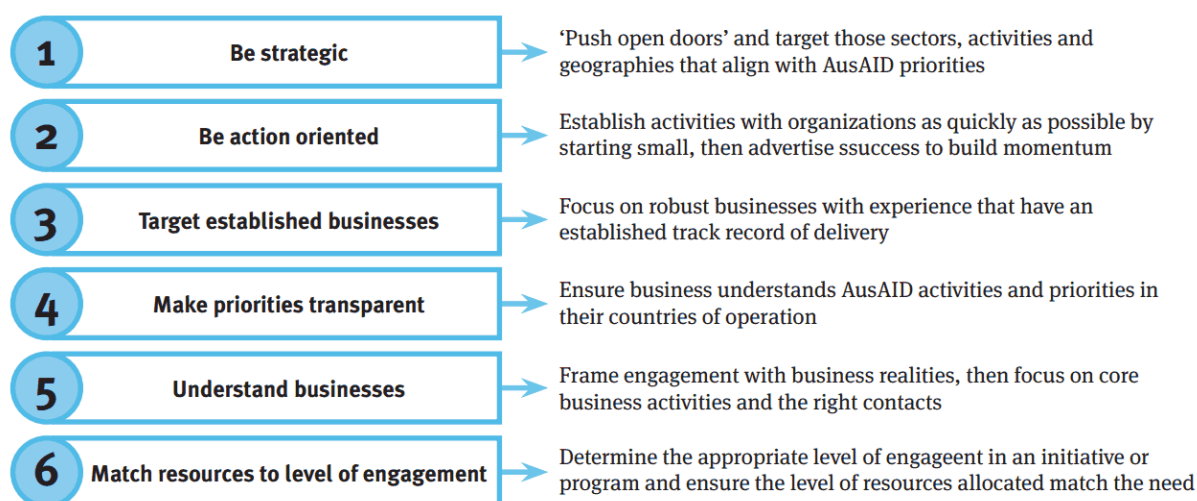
1
Be strategic
'Push open doors' and target those sectors, activities and geographies that align with AusAID priorities

2
Be action oriented
Establish activities with organizations as quickly as possible by starting small, then advertise ssuccess to build momentum

3
Target established businesses
Focus on robust businesses with experience that have an established track record of delivery

4
Make priorities transparent
Ensure business understands AusAID activities and priorities in their countries of operation

5
Understand businesses
Frame engagement with business realities, then focus on core business activities and the right contacts

6
Match resources to level of engagement
Determine the appropriate level of engageent in an initiative or program and ensure the level of resources allocated match the need